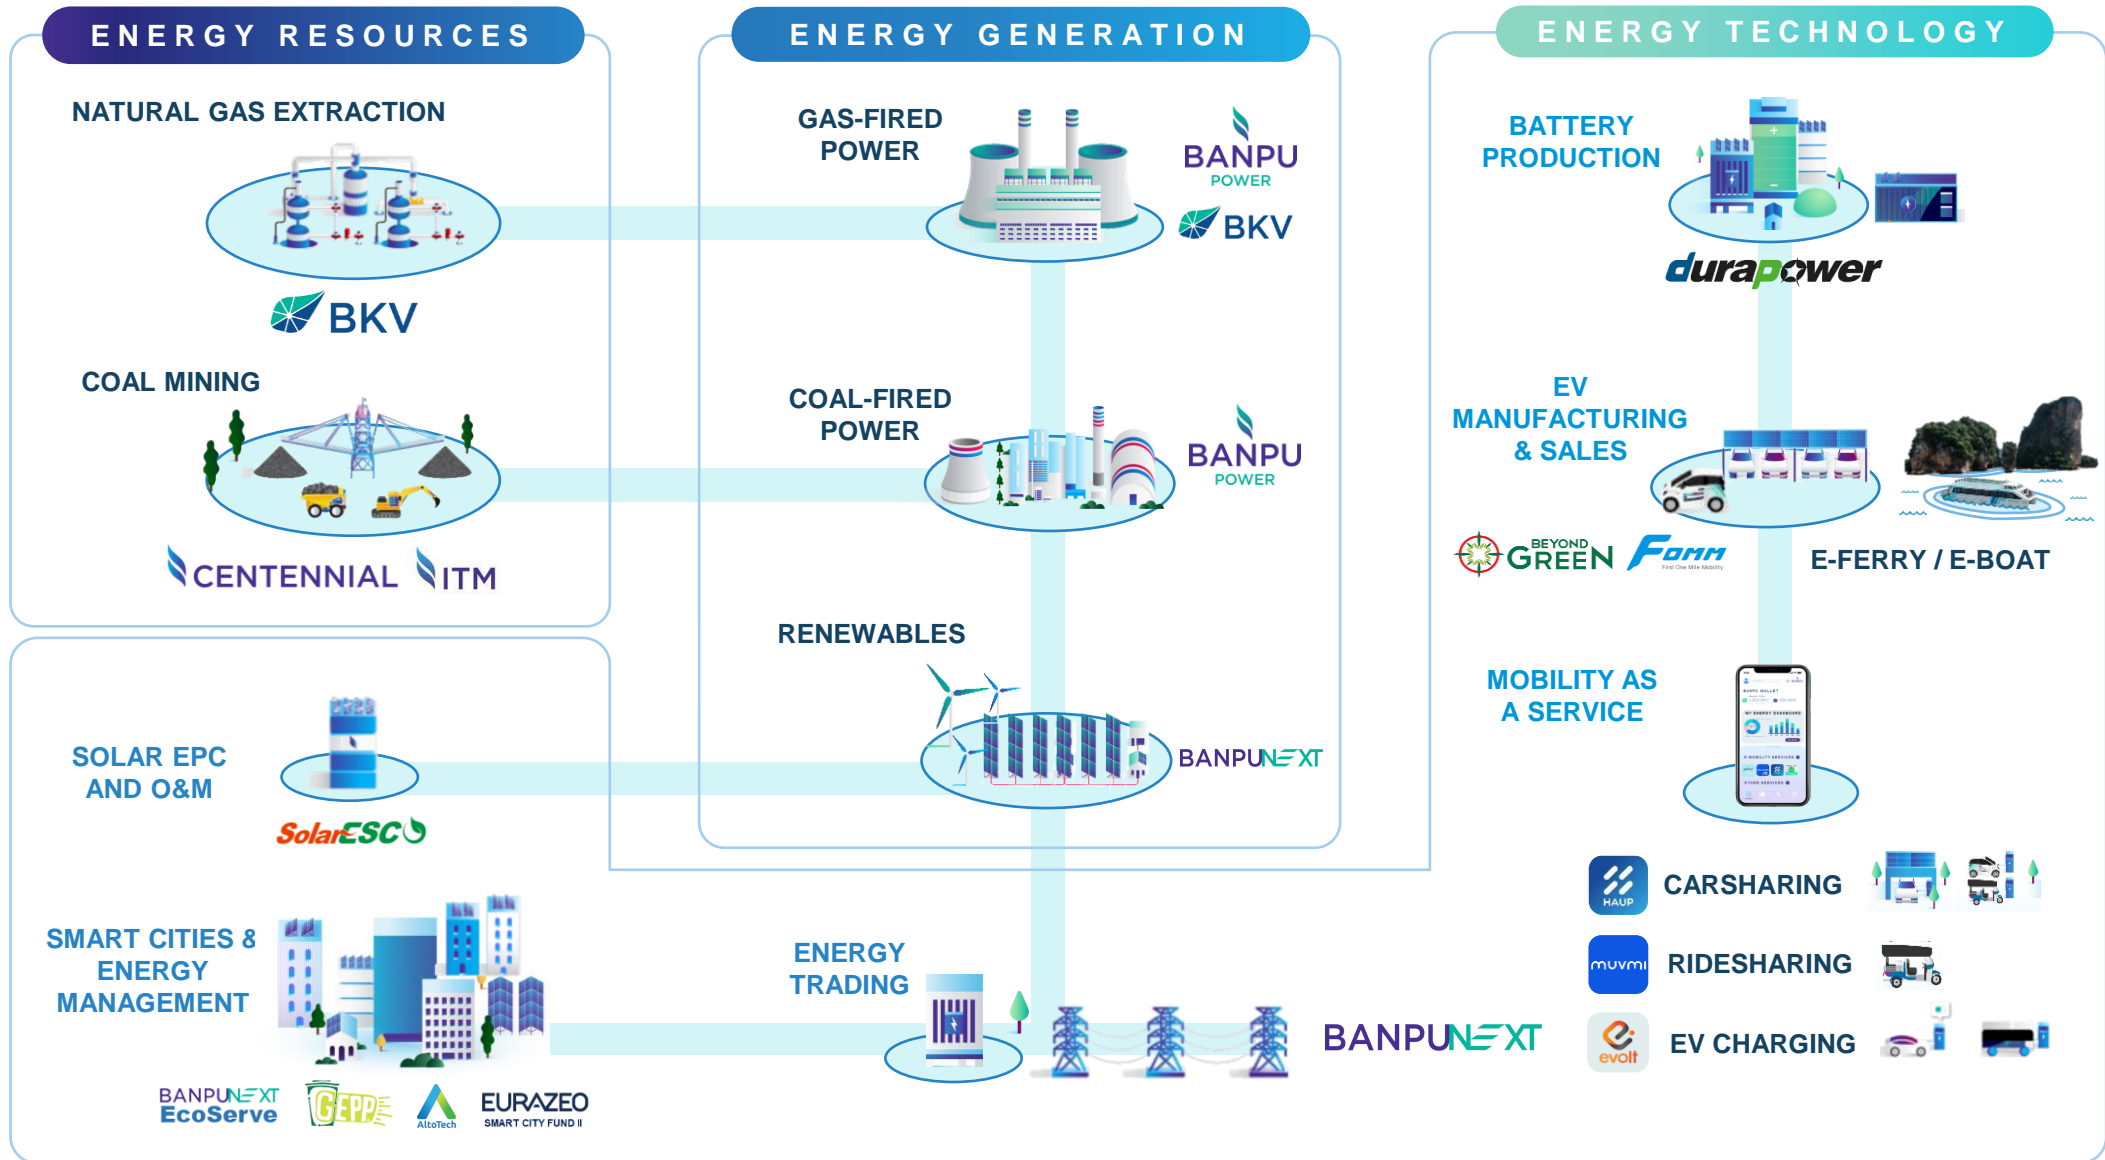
ENERGY RESOURCES

NATURAL GAS EXTRACTION

BKV

COAL MINING

CENTENNIAL ITM

ENERGY GENERATION

GAS-FIRED POWER

BANPU POWER

BKV

COAL-FIRED POWER

BANPU POWER

RENEWABLES

BANPUNEXT

ENERGY TECHNOLOGY

BATTERY PRODUCTION

durapower

EV MANUFACTURING & SALES

BEYOND GREEN FOMM

E-FERRY / E-BOAT

MOBILITY AS A SERVICE

SOLAR EPC AND O&M

SolarESCO

SMART CITIES & ENERGY MANAGEMENT

BANPUNEXT EcoServe GEPP AltoTech EURAZEO SMART CITY FUND II

ENERGY TRADING

BANPUNEXT

HAUP CARSHARING

muvmi RIDESHARING

evolt EV CHARGING